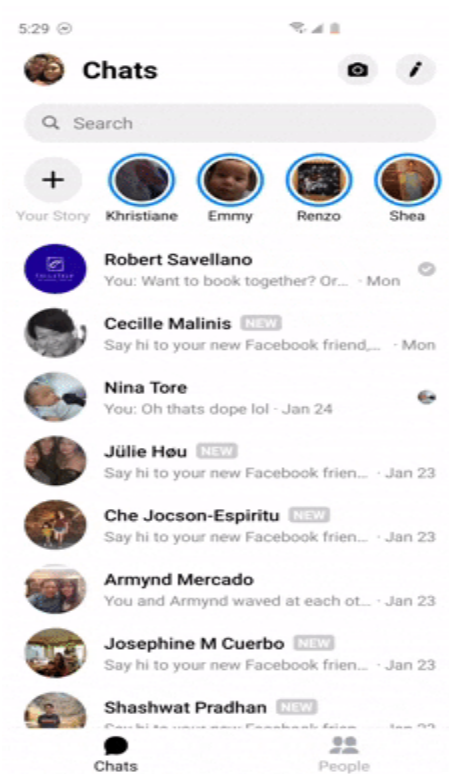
5:29

Chats

Search

+
Your Story

Khristiane

Emmy

Renzo

Shea

Robert Savellano
You: Want to book together? Or... · Mon

Cecille Malinis NEW
Say hi to your new Facebook friend,... · Mon

Nina Tore
You: Oh thats dope lol · Jan 24

Jülie Høu NEW
Say hi to your new Facebook frien... · Jan 23

Che Jocson-Espiritu NEW
Say hi to your new Facebook frien... · Jan 23

Armynd Mercado
You and Armynd waved at each ot... · Jan 23

Josephine M Cuerbo NEW
Say hi to your new Facebook frien... · Jan 23

Shashwat Pradhan NEW
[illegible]

Chats

People